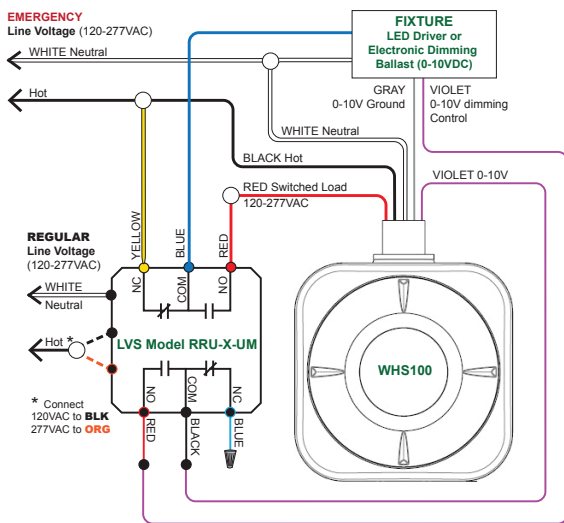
EMERGENCY
Line Voltage (120-277VAC)

WHITE Neutral

Hot

FIXTURE
LED Driver or
Electronic Dimming
Ballast (0-10VDC)

GRAY
0-10V Ground

VIOLET
0-10V dimming
Control

WHITE Neutral

BLACK Hot

VIOLET 0-10V

RED Switched Load
120-277VAC

YELLOW

BLUE

RED

REGULAR
Line Voltage
(120-277VAC)

NC

COM

NO

WHITE
Neutral

Hot *

LVS Model RRU-X-UM

WHS100

\* Connect
120VAC to BLK
277VAC to ORG

NO

COM

NC

RED

BLACK

BLUE